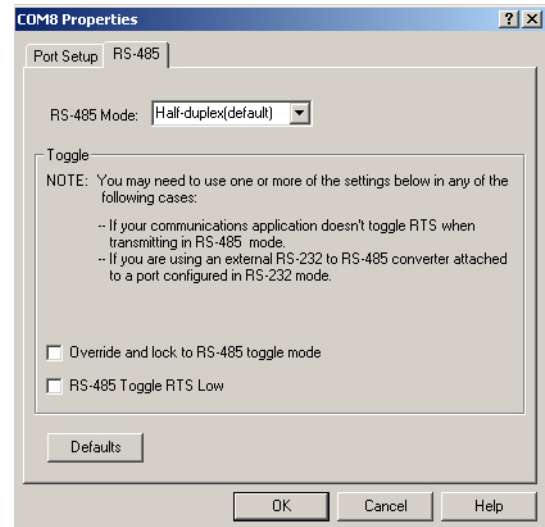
COM8 Properties

?

X

Port Setup

RS-485

RS-485 Mode: Half-duplex(default)

Toggle

NOTE: You may need to use one or more of the settings below in any of the following cases:

-- If your communications application doesn't toggle RTS when transmitting in RS-485 mode.

-- If you are using an external RS-232 to RS-485 converter attached to a port configured in RS-232 mode.

Override and lock to RS-485 toggle mode

RS-485 Toggle RTS Low

Defaults

OK

Cancel

Help